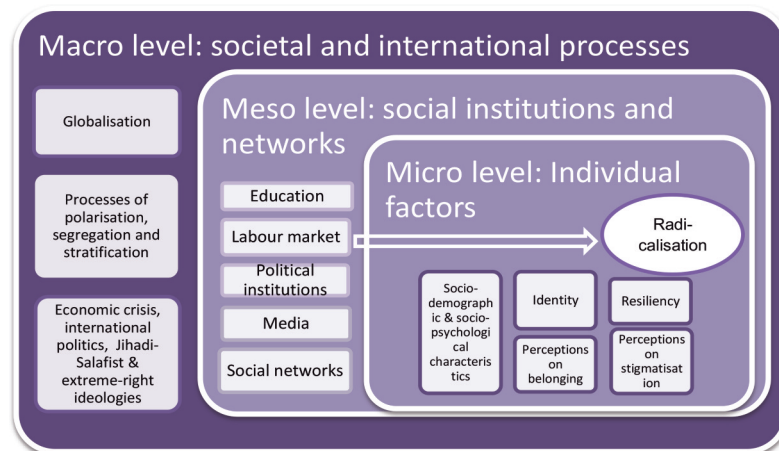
Macro level: societal and international processes

Globalisation

Processes of polarisation, segregation and stratification

Economic crisis, international politics, Jihadi-Salafist & extreme-right ideologies

Meso level: social institutions and networks

Education

Labour market

Political institutions

Media

Social networks

Micro level: Individual factors

Radicalisation

Socio-demographic & socio-psychological characteristics

Identity

Perceptions on belonging

Resiliency

Perceptions on stigmatisation